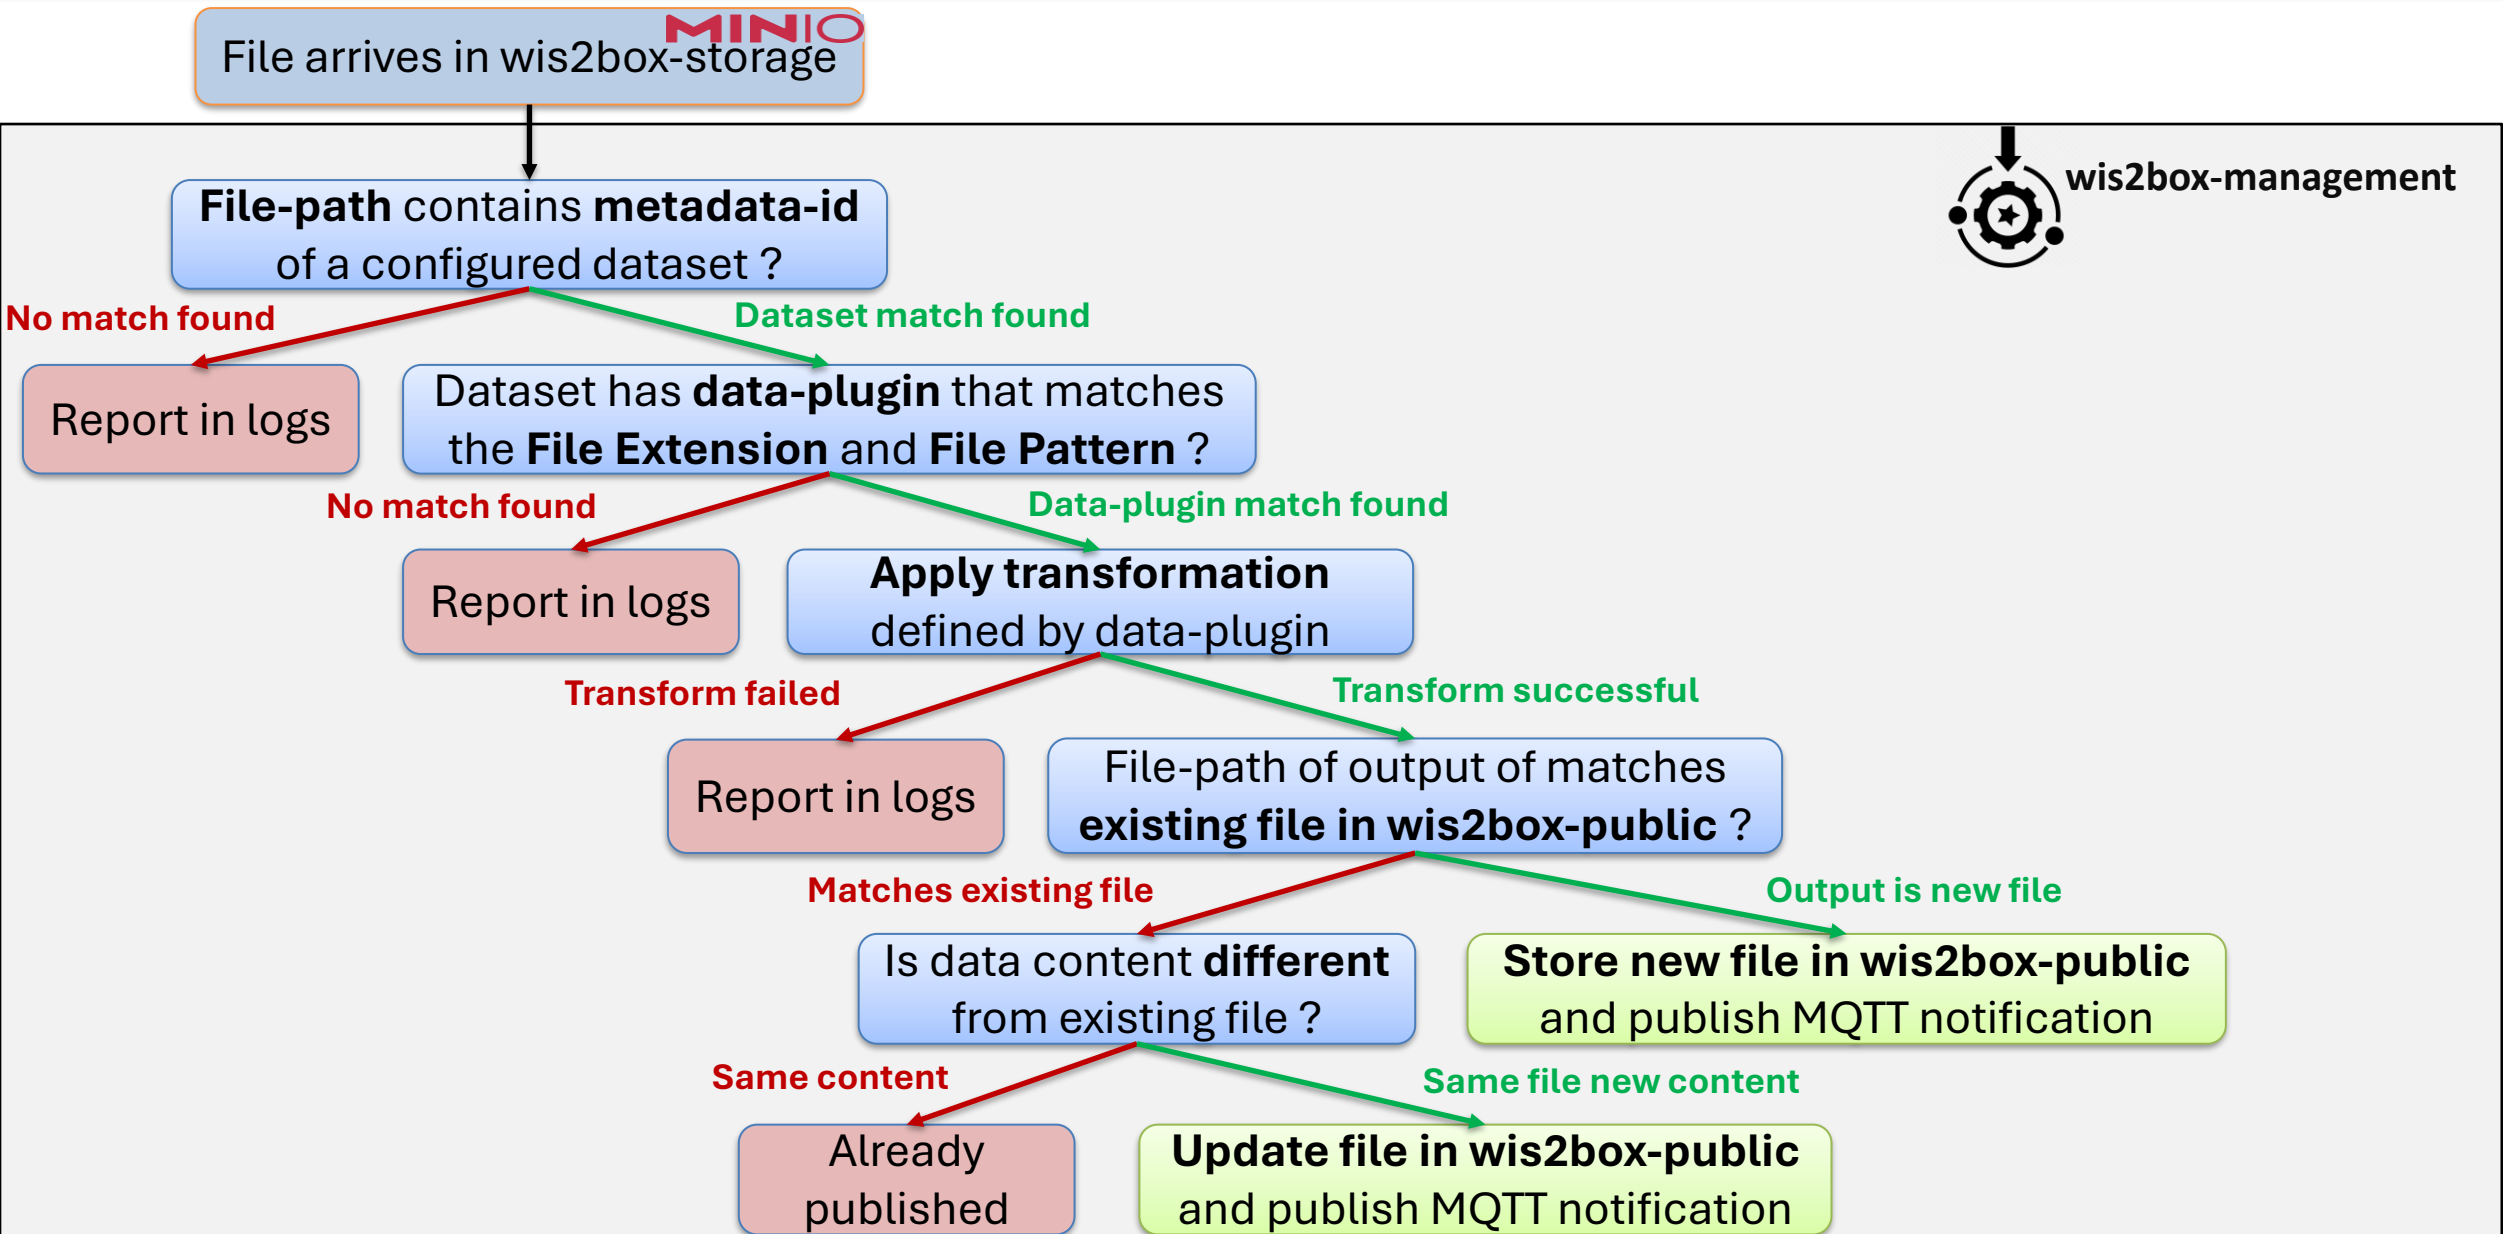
MINIO

File arrives in wis2box-storage

wis2box-management

File-path contains metadata-id of a configured dataset ?

No match found

Dataset match found

Report in logs

Dataset has data-plugin that matches the File Extension and File Pattern ?

No match found

Data-plugin match found

Report in logs

Apply transformation defined by data-plugin

Transform failed

Transform successful

Report in logs

File-path of output of matches existing file in wis2box-public ?

Matches existing file

Output is new file

Is data content different from existing file ?

Store new file in wis2box-public and publish MQTT notification

Same content

Same file new content

Already published

Update file in wis2box-public and publish MQTT notification